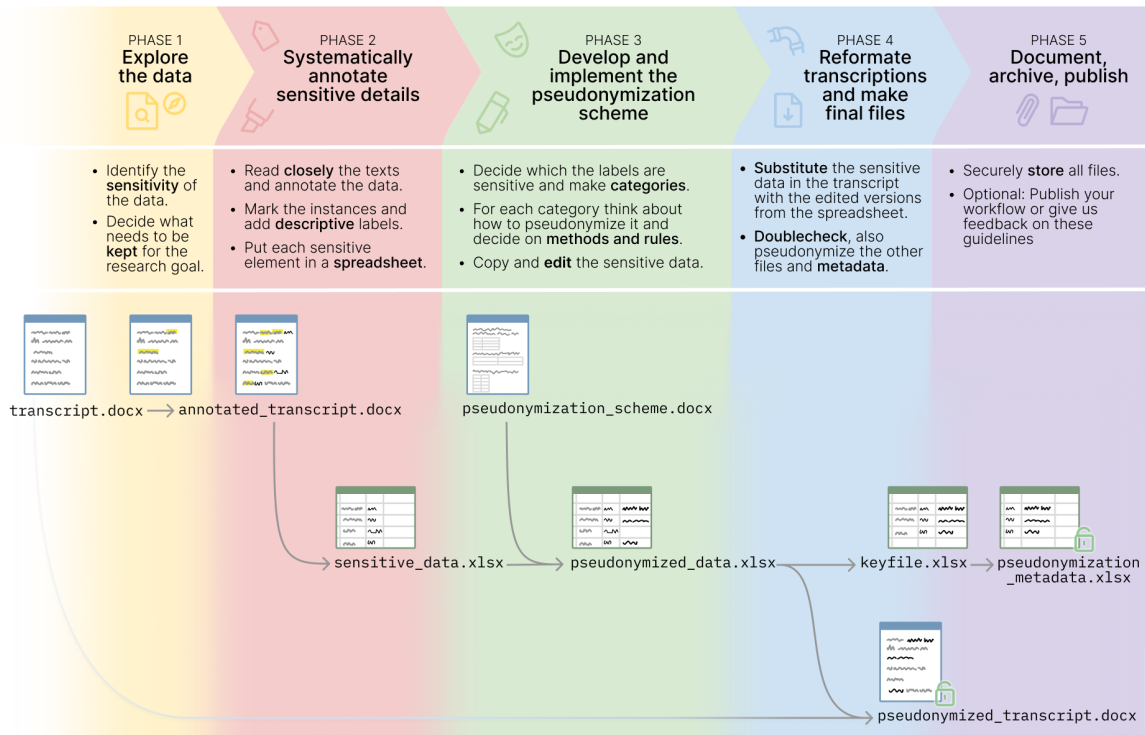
PHASE 1
Explore the data

PHASE 2
Systematically annotate sensitive details

PHASE 3
Develop and implement the pseudonymization scheme

PHASE 4
Reformate transcriptions and make final files

PHASE 5
Document, archive, publish

- Identify the **sensitivity** of the data.
- Decide what needs to be **kept** for the research goal.

- Read **closely** the texts and annotate the data.
- Mark the instances and add **descriptive** labels.
- Put each sensitive element in a **spreadsheet**.

- Decide which the labels are sensitive and make **categories**.
- For each category think about how to pseudonymize it and decide on **methods and rules**.
- Copy and **edit** the sensitive data.

- **Substitute** the sensitive data in the transcript with the edited versions from the spreadsheet.
- **Doublecheck**, also pseudonymize the other files and **metadata**.

- Securely **store** all files.
- Optional: Publish your workflow or give us feedback on these guidelines

transcript.docx
annotated_transcript.docx
pseudonymization_scheme.docx
sensitive_data.xlsx
pseudonymized_data.xlsx
keyfile.xlsx
pseudonymization_metadata.xlsx
pseudonymized_transcript.docx